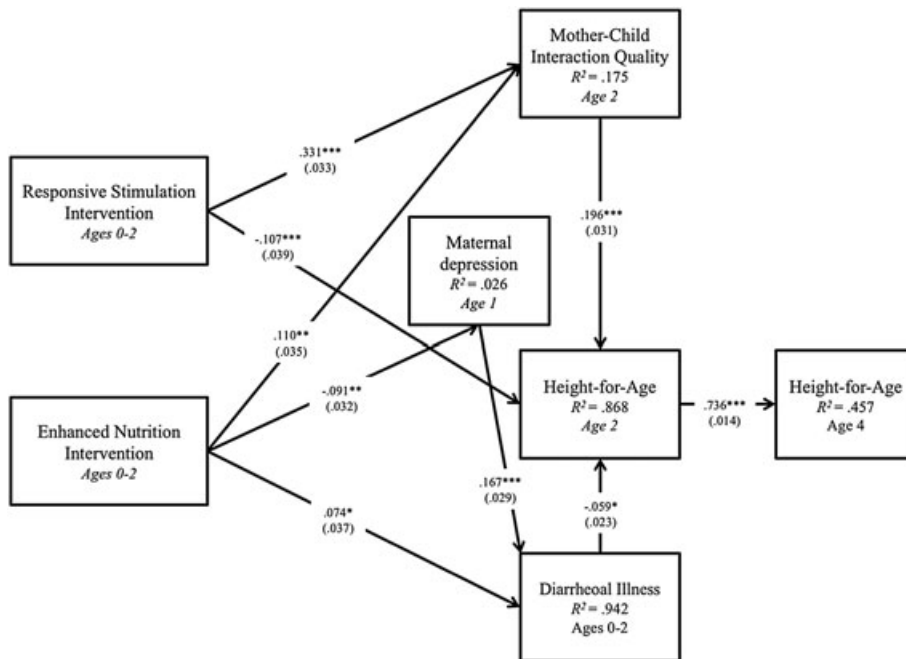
Mother-Child Interaction Quality
$R^2 = .175$
Age 2

Responsive Stimulation Intervention
Ages 0-2

.331***
(.033)

-.107***
(.039)

.196***
(.031)

Maternal depression
$R^2 = .026$
Age 1

.110**
(.035)

-.091**
(.032)

Height-for-Age
$R^2 = .868$
Age 2

.736***
(.014)

Height-for-Age
$R^2 = .457$
Age 4

Enhanced Nutrition Intervention
Ages 0-2

.167***
(.029)

-.059*
(.023)

.074*
(.037)

Diarrheoal Illness
$R^2 = .942$
Ages 0-2